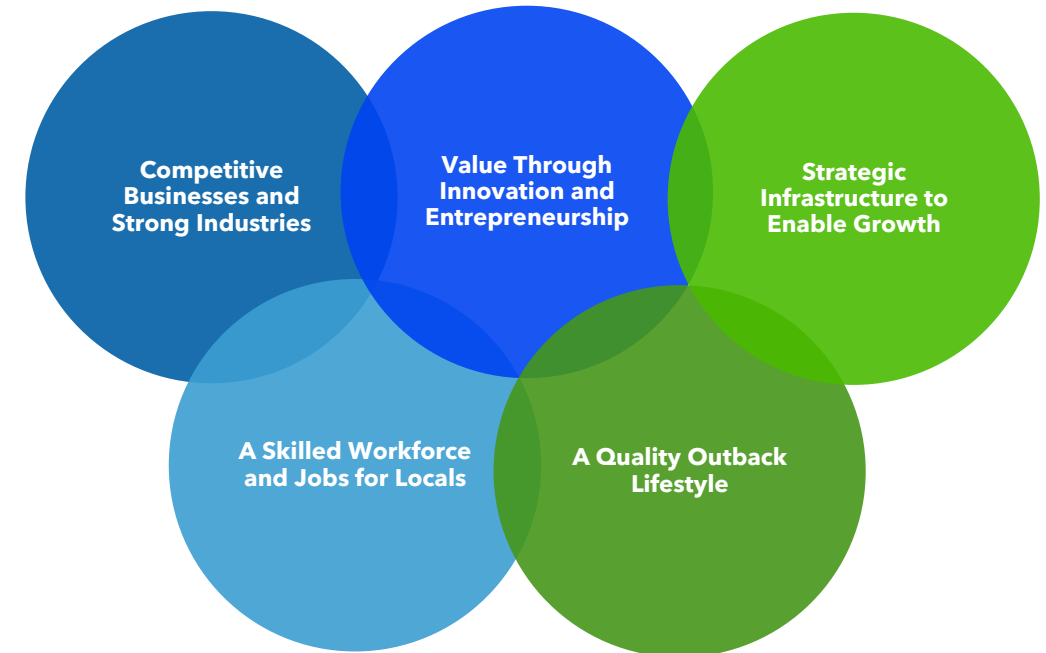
Competitive Businesses and Strong Industries

Value Through Innovation and Entrepreneurship

Strategic Infrastructure to Enable Growth

A Skilled Workforce and Jobs for Locals

A Quality Outback Lifestyle